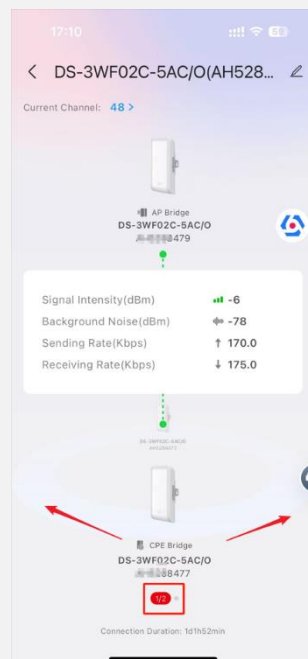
17:10

DS-3WF02C-5AC/O(AH528...

Current Channel: 48 >

AP Bridge
DS-3WF02C-5AC/O
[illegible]8479

Signal Intensity(dBm) -6
Background Noise(dBm) -78
Sending Rate(Kbps) ↑ 170.0
Receiving Rate(Kbps) ↓ 175.0

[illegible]

CPE Bridge
DS-3WF02C-5AC/O
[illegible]8477

1/2

Connection Duration: 1d1h52min